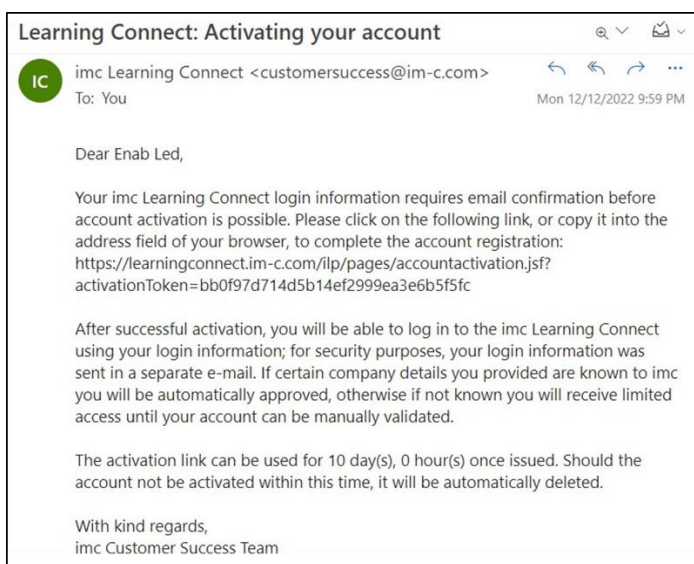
Learning Connect: Activating your account

IC

imc Learning Connect <customersuccess@im-c.com>
To: You

Mon 12/12/2022 9:59 PM

Dear Enab Led,

Your imc Learning Connect login information requires email confirmation before account activation is possible. Please click on the following link, or copy it into the address field of your browser, to complete the account registration: https://learningconnect.im-c.com/ilp/pages/accountactivation.jsf?activationToken=bb0f97d714d5b14ef2999ea3e6b5f5fc

After successful activation, you will be able to log in to the imc Learning Connect using your login information; for security purposes, your login information was sent in a separate e-mail. If certain company details you provided are known to imc you will be automatically approved, otherwise if not known you will receive limited access until your account can be manually validated.

The activation link can be used for 10 day(s), 0 hour(s) once issued. Should the account not be activated within this time, it will be automatically deleted.

With kind regards,
imc Customer Success Team